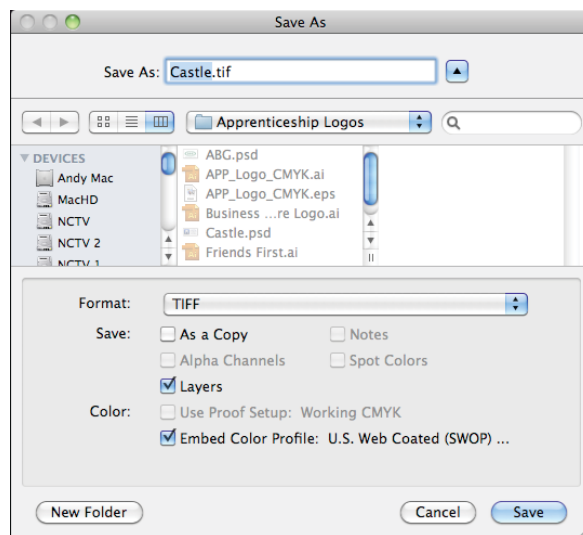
Save As

Save As: Castle.tif

Apprenticeship Logos

▼ DEVICES
Andy Mac
MacHD
NCTV
NCTV 2
NCTV 1

ABG.psd
APP_Logo_CMYK.ai
APP_Logo_CMYK.eps
Business ...re Logo.ai
Castle.psd
Friends First.ai

Format: TIFF

Save: As a Copy
Notes
Alpha Channels
Spot Colors
Layers

Color: Use Proof Setup: Working CMYK
Embed Color Profile: U.S. Web Coated (SWOP) ...

New Folder
Cancel
Save